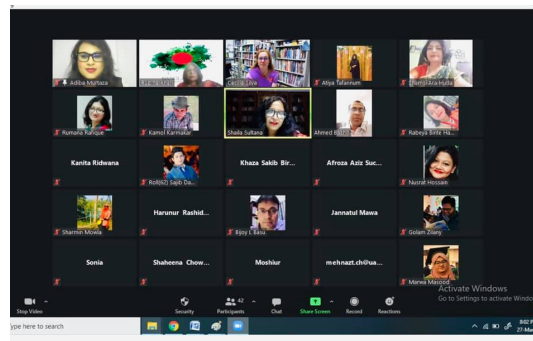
Adiba Murtaza
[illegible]
Cecilia Dive
Atiya Tafannum
Shamim Ara Hyder
Rumana Rahque
Kamol Karmakar
Shaila Sultana
Ahmed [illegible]
Rabeya Binte Ha...
Kanita Ridwana
Roll(62) Sajib Da...
Khaza Sakib Bir...
Afroza Aziz Suc...
Nusrat Hossain
Sharmin Mowla
Harunur Rashid...
Bijoy L Basu
Jannatul Mawa
Golam Zilany
Sonia
Shaheena Chow...
Moshiur
mehnazt.ch@ua...
Marwa Masood

Activate Windows
Go to Settings to activate Windo

Stop Video
Security
42
Participants
Chat
Share Screen
Record
Reactions

ype here to search